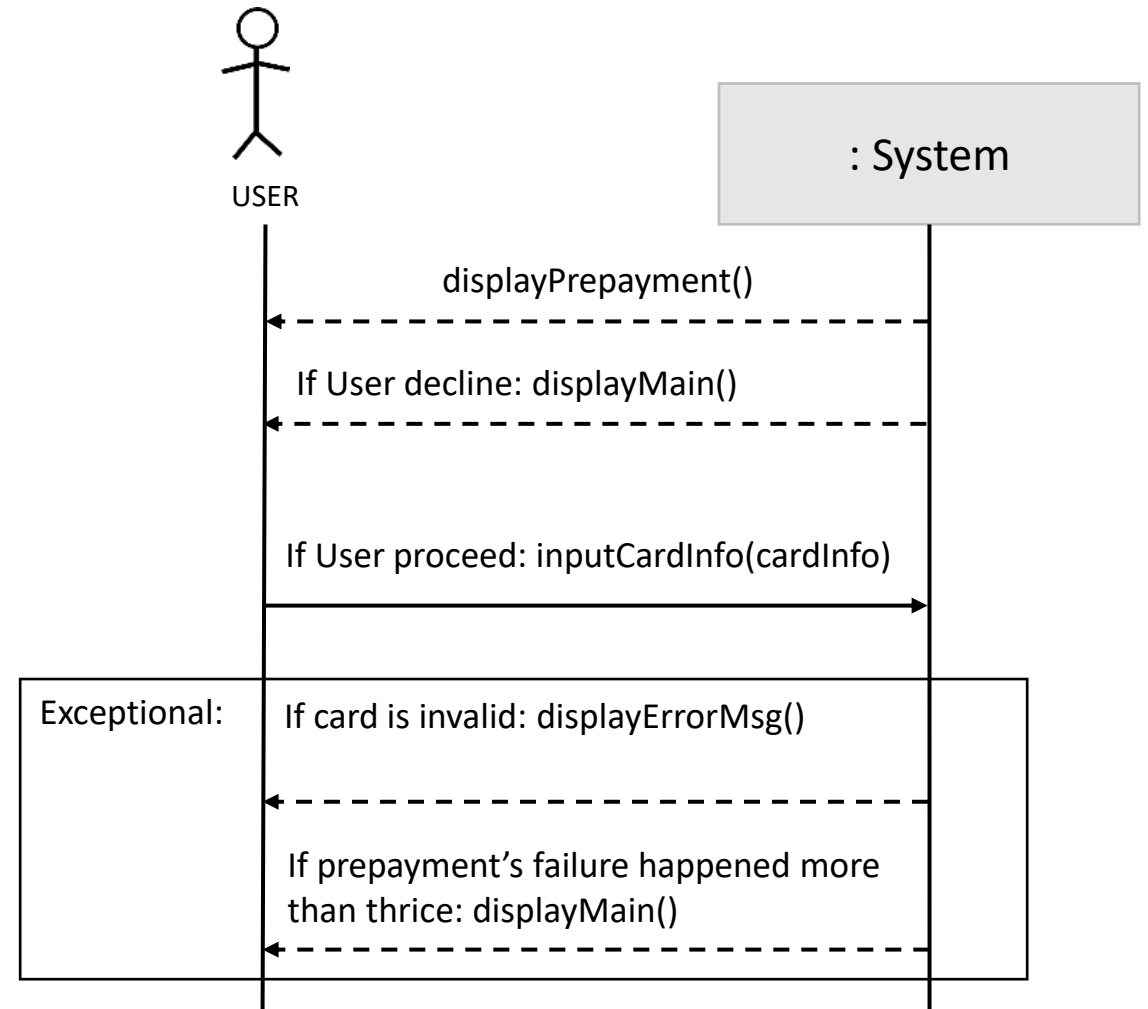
USER

: System

displayPrepayment()

If User decline: displayMain()

If User proceed: inputCardInfo(cardInfo)

Exceptional:

If card is invalid: displayErrorMsg()

If prepayment's failure happened more than thrice: displayMain()